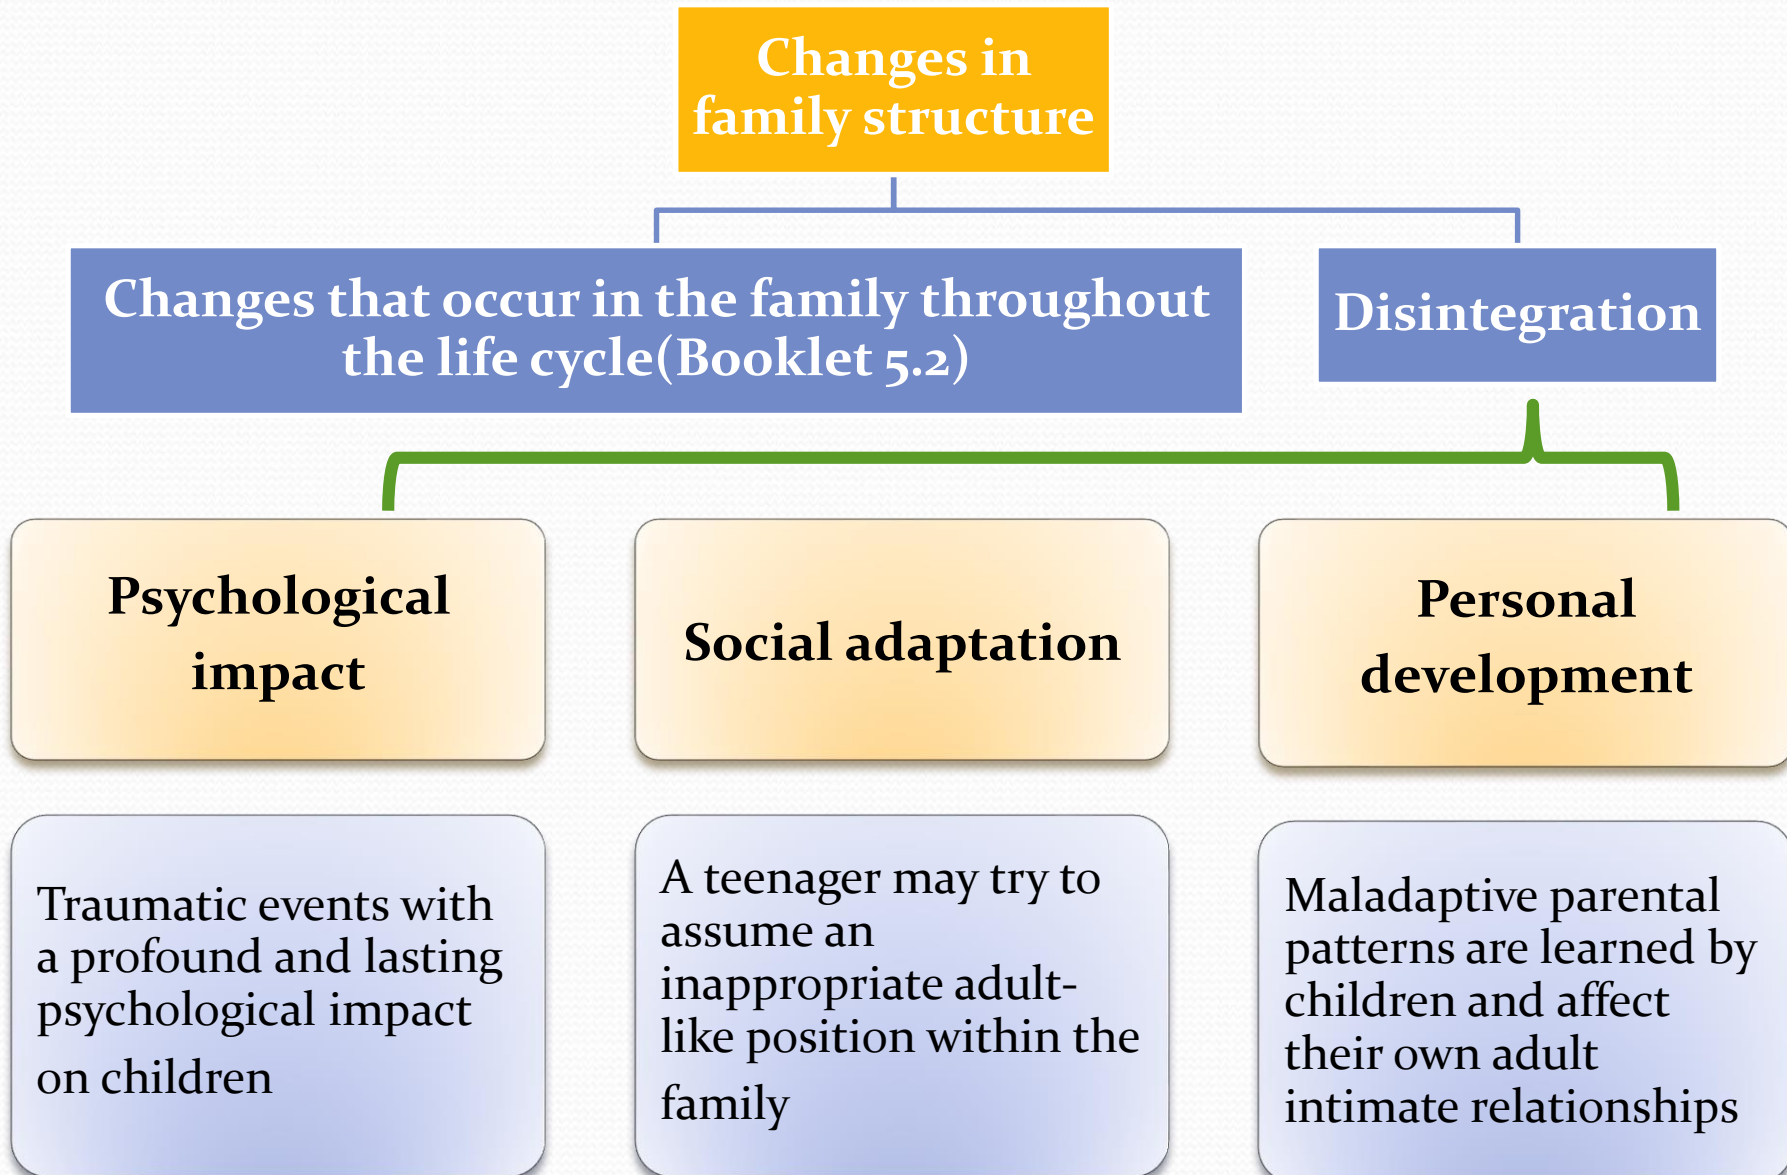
Changes in family structure

Changes that occur in the family throughout the life cycle(Booklet 5.2)

Disintegration

Psychological impact

Social adaptation

Personal development

Traumatic events with a profound and lasting psychological impact on children

A teenager may try to assume an inappropriate adult-like position within the family

Maladaptive parental patterns are learned by children and affect their own adult intimate relationships